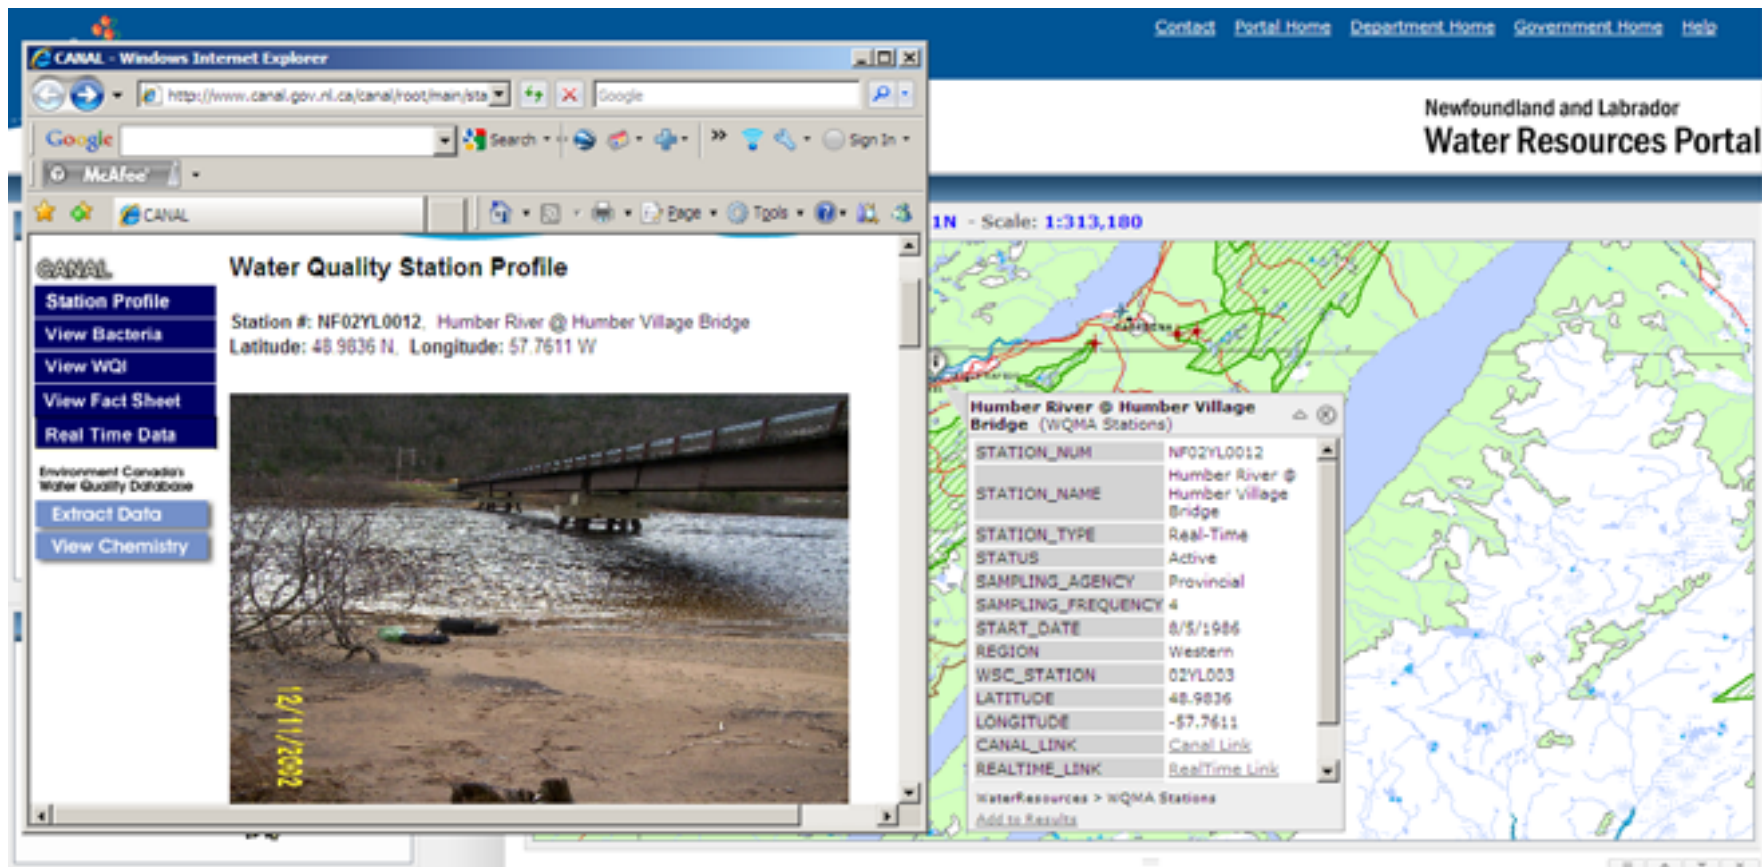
Contact Portal Home Department Home Government Home Help

Newfoundland and Labrador
Water Resources Portal

CANAL - Windows Internet Explorer

http://www.canal.gov.nl.ca/canal/root/main/sta

Google

Google Search Sign In

McAfee

CANAL

Page Tools

CANAL

Station Profile
View Bacteria
View WQI
View Fact Sheet
Real Time Data

Environment Canada's Water Quality Database

Extract Data
View Chemistry

Water Quality Station Profile

Station #: NF02YL0012, Humber River @ Humber Village Bridge
Latitude: 48.9836 N, Longitude: 57.7611 W

12/11/2002

1N - Scale: 1:313,180

Humber River @ Humber Village Bridge (WQMA Stations)

| STATION_NUM | NF02YL0012 |
|---|---|
| STATION_NAME | Humber River @ Humber Village Bridge |
| STATION_TYPE | Real-Time |
| STATUS | Active |
| SAMPLING_AGENCY | Provincial |
| SAMPLING_FREQUENCY | 4 |
| START_DATE | 8/5/1986 |
| REGION | Western |
| WSC_STATION | 02YL003 |
| LATITUDE | 48.9836 |
| LONGITUDE | -57.7611 |
| CANAL_LINK | Canal Link |
| REALTIME_LINK | RealTime Link |

WaterResources > WQMA Stations
Add to Results